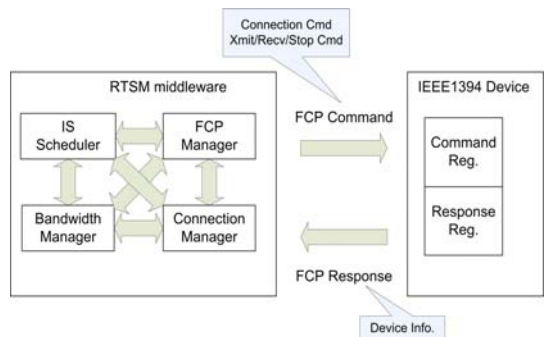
Connection Cmd
Xmit/Recv/Stop Cmd

RTSM middleware

IS Scheduler

FCP Manager

Bandwidth Manager

Connection Manager

FCP Command

FCP Response

IEEE1394 Device

Command Reg.

Response Reg.

Device Info.